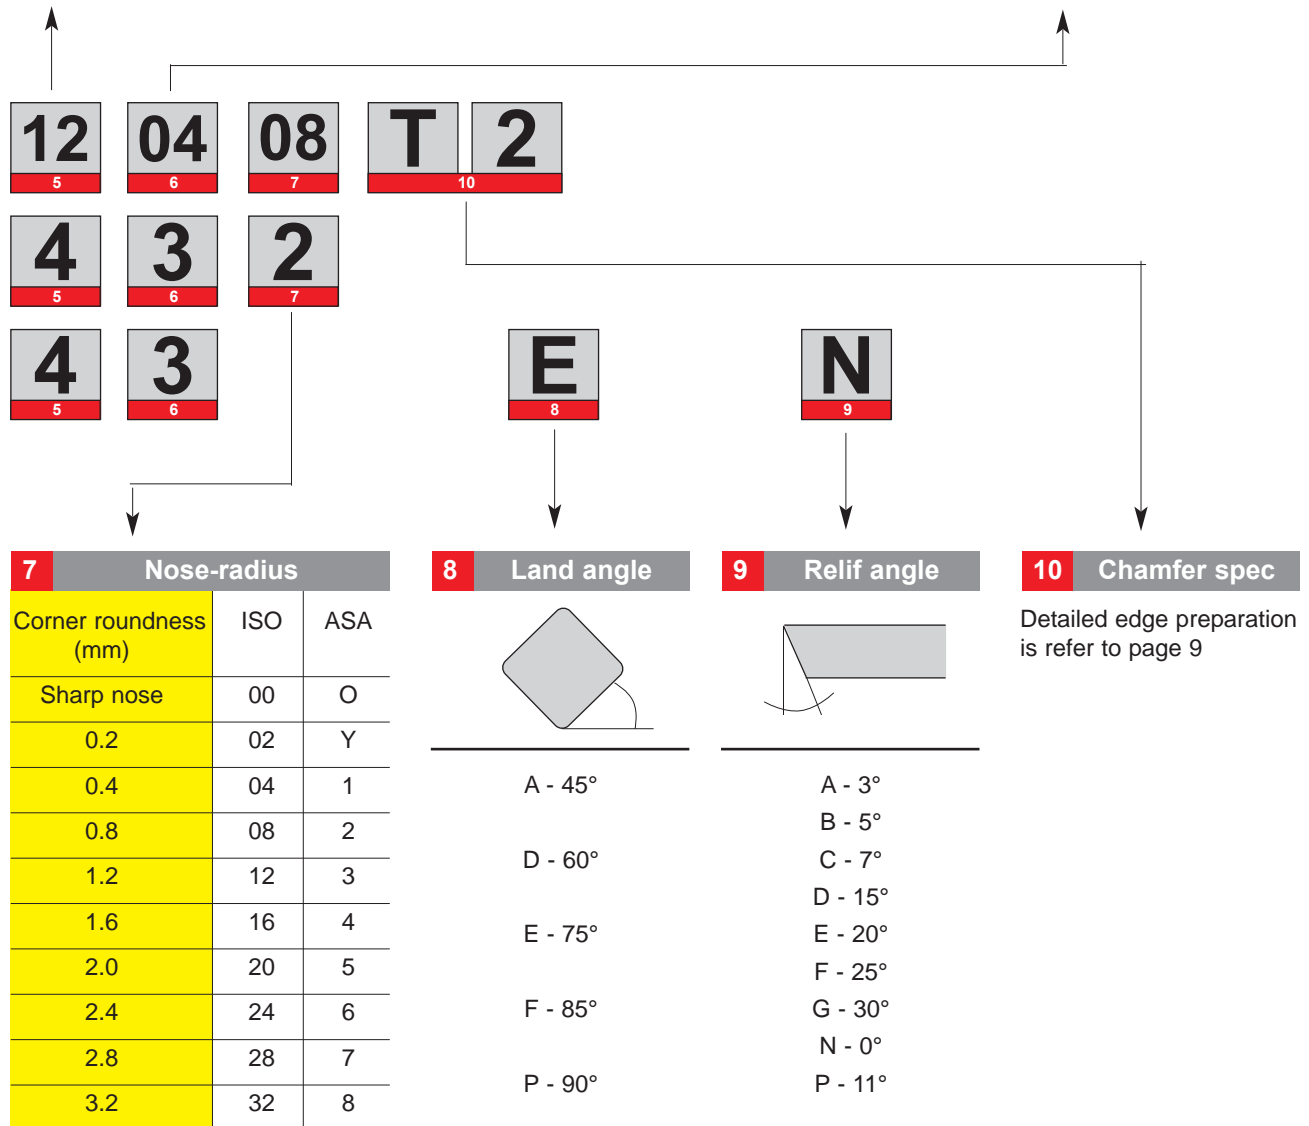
12
5

04
6

08
7

T 2
10

4
5

3
6

2
7

4
5

3
6

E
8

N
9

7 Nose-radius

| Corner roundness (mm) | ISO | ASA |
|---|---|---|
| Sharp nose | 00 | O |
| 0.2 | 02 | Y |
| 0.4 | 04 | 1 |
| 0.8 | 08 | 2 |
| 1.2 | 12 | 3 |
| 1.6 | 16 | 4 |
| 2.0 | 20 | 5 |
| 2.4 | 24 | 6 |
| 2.8 | 28 | 7 |
| 3.2 | 32 | 8 |

8 Land angle

A - 45°
D - 60°
E - 75°
F - 85°
P - 90°

9 Relif angle

A - 3°
B - 5°
C - 7°
D - 15°
E - 20°
F - 25°
G - 30°
N - 0°
P - 11°

10 Chamfer spec

Detailed edge preparation is refer to page 9